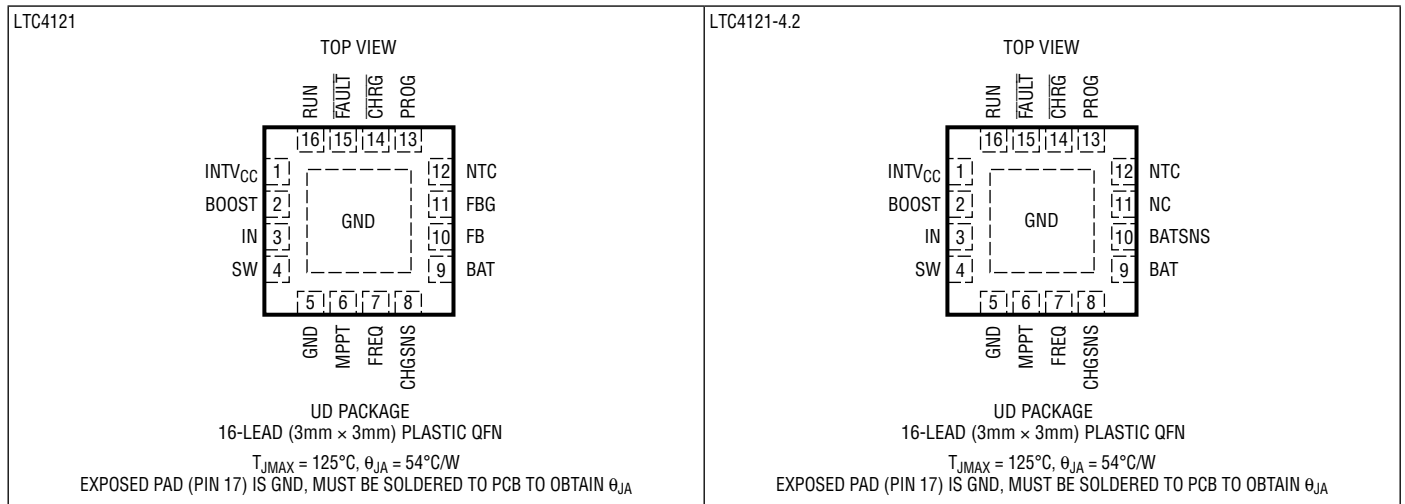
LTC4121

TOP VIEW

RUN
$\overline{FAULT}$
$\overline{CHRG}$
PROG

16 15 14 13

$INTV_{CC}$ 1
BOOST 2
IN 3
SW 4

12 NTC
11 FBG
10 FB
9 BAT

GND

5 6 7 8

GND
MPPT
FREQ
CHGSNS

UD PACKAGE
16-LEAD (3mm × 3mm) PLASTIC QFN

$T_{JMAX} = 125°C, \theta_{JA} = 54°C/W$
EXPOSED PAD (PIN 17) IS GND, MUST BE SOLDERED TO PCB TO OBTAIN $\theta_{JA}$

LTC4121-4.2

TOP VIEW

RUN
$\overline{FAULT}$
$\overline{CHRG}$
PROG

16 15 14 13

$INTV_{CC}$ 1
BOOST 2
IN 3
SW 4

12 NTC
11 NC
10 BATSNS
9 BAT

GND

5 6 7 8

GND
MPPT
FREQ
CHGSNS

UD PACKAGE
16-LEAD (3mm × 3mm) PLASTIC QFN

$T_{JMAX} = 125°C, \theta_{JA} = 54°C/W$
EXPOSED PAD (PIN 17) IS GND, MUST BE SOLDERED TO PCB TO OBTAIN $\theta_{JA}$